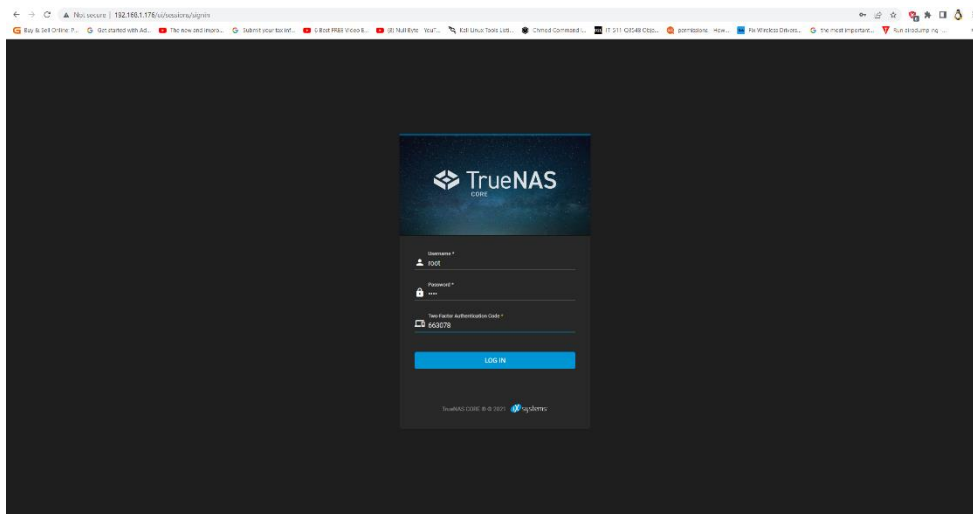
Not secure | 192.168.1.178/ui/sessions/signin

Buy & Sell Online: P... Get started with Ad... The new and impro... Submit your tool yt... 6 Best FREE Video E... (8) NullByte YouT... Kali Linux Tools List... Chmod Command i... IT 511 C6549 Obje... permissions How... Fix Wireless Drivers... the most important... Run clodump ng ...

TrueNAS
CORE

Username *
root

Password *
••••

Two-Factor Authentication Code *
663078

LOG IN

TrueNAS CORE ® © 2021 iXsystems